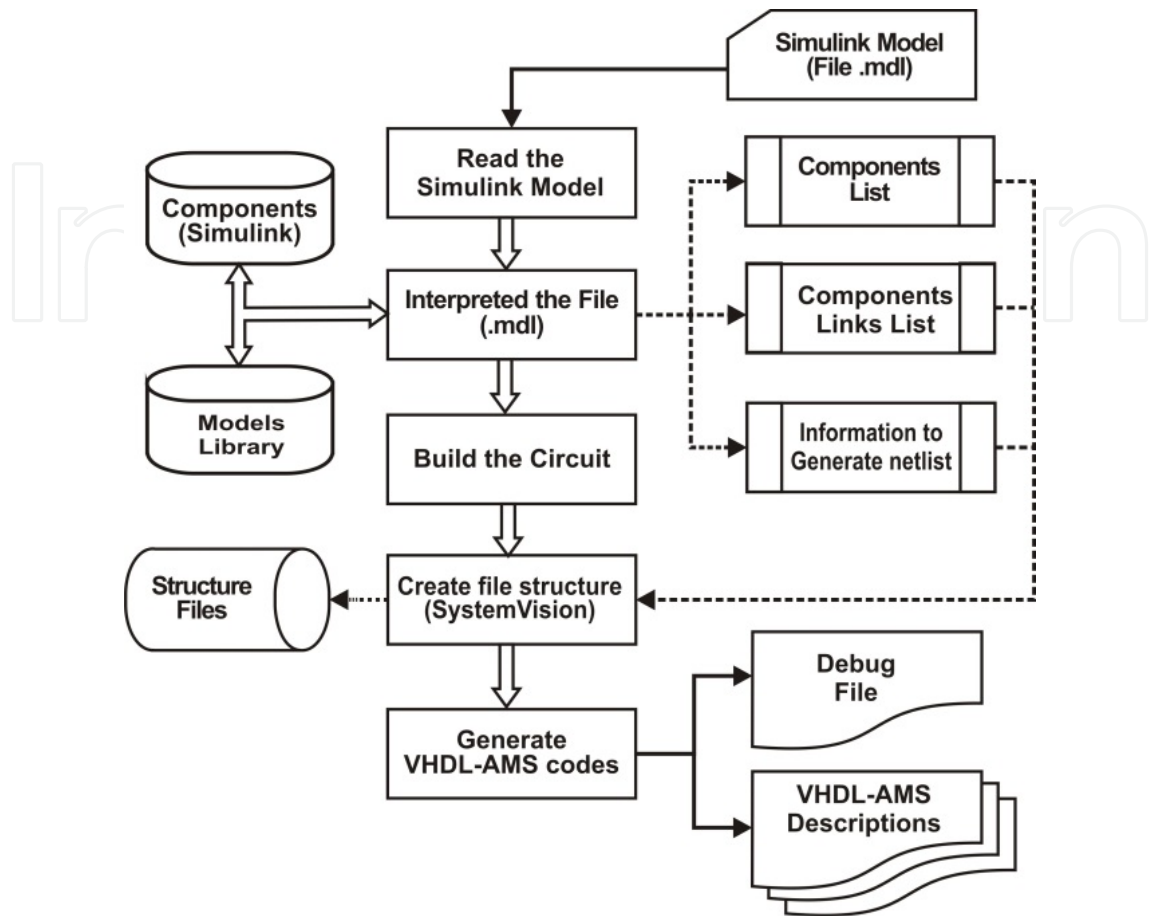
Simulink Model
(File .mdl)

Read the
Simulink Model

Components
(Simulink)

Interpreted the File
(.mdl)

Models
Library

Build the Circuit

Components
List

Components
Links List

Information to
Generate netlist

Structure
Files

Create file structure
(SystemVision)

Generate
VHDL-AMS codes

Debug
File

VHDL-AMS
Descriptions